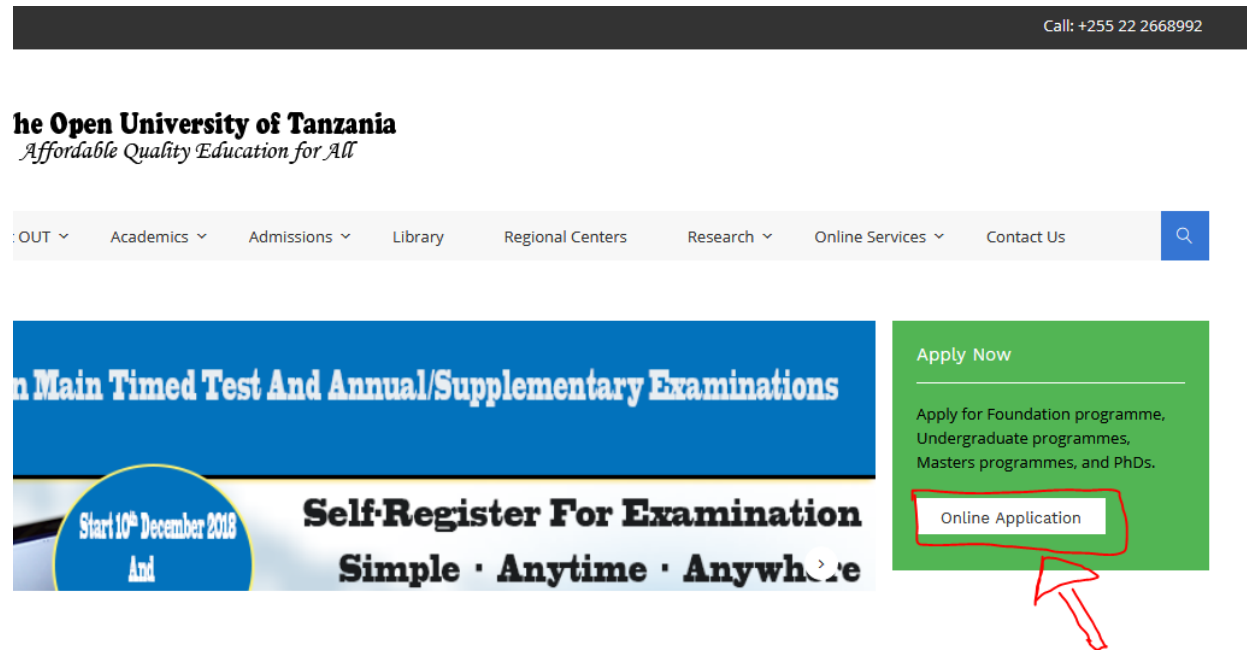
Call: +255 22 2668992

he Open University of Tanzania
Affordable Quality Education for All

OUT
Academics
Admissions
Library
Regional Centers
Research
Online Services
Contact Us

n Main Timed Test And Annual/Supplementary Examinations

Start $10^{th}$ December 2018 And

Self-Register For Examination
Simple · Anytime · Anywh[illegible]e

Apply Now

Apply for Foundation programme, Undergraduate programmes, Masters programmes, and PhDs.

Online Application